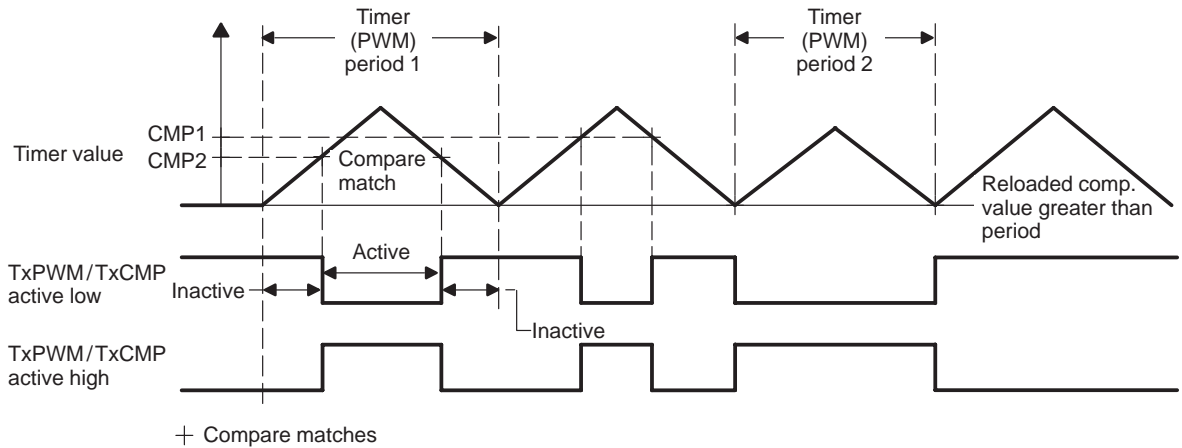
Timer (PWM) period 1

Timer (PWM) period 2

CMP1
CMP2

Timer value

Compare match

Reloaded comp. value greater than period

Active

TxPWM/TxCMP active low

Inactive

Inactive

TxPWM/TxCMP active high

+ Compare matches